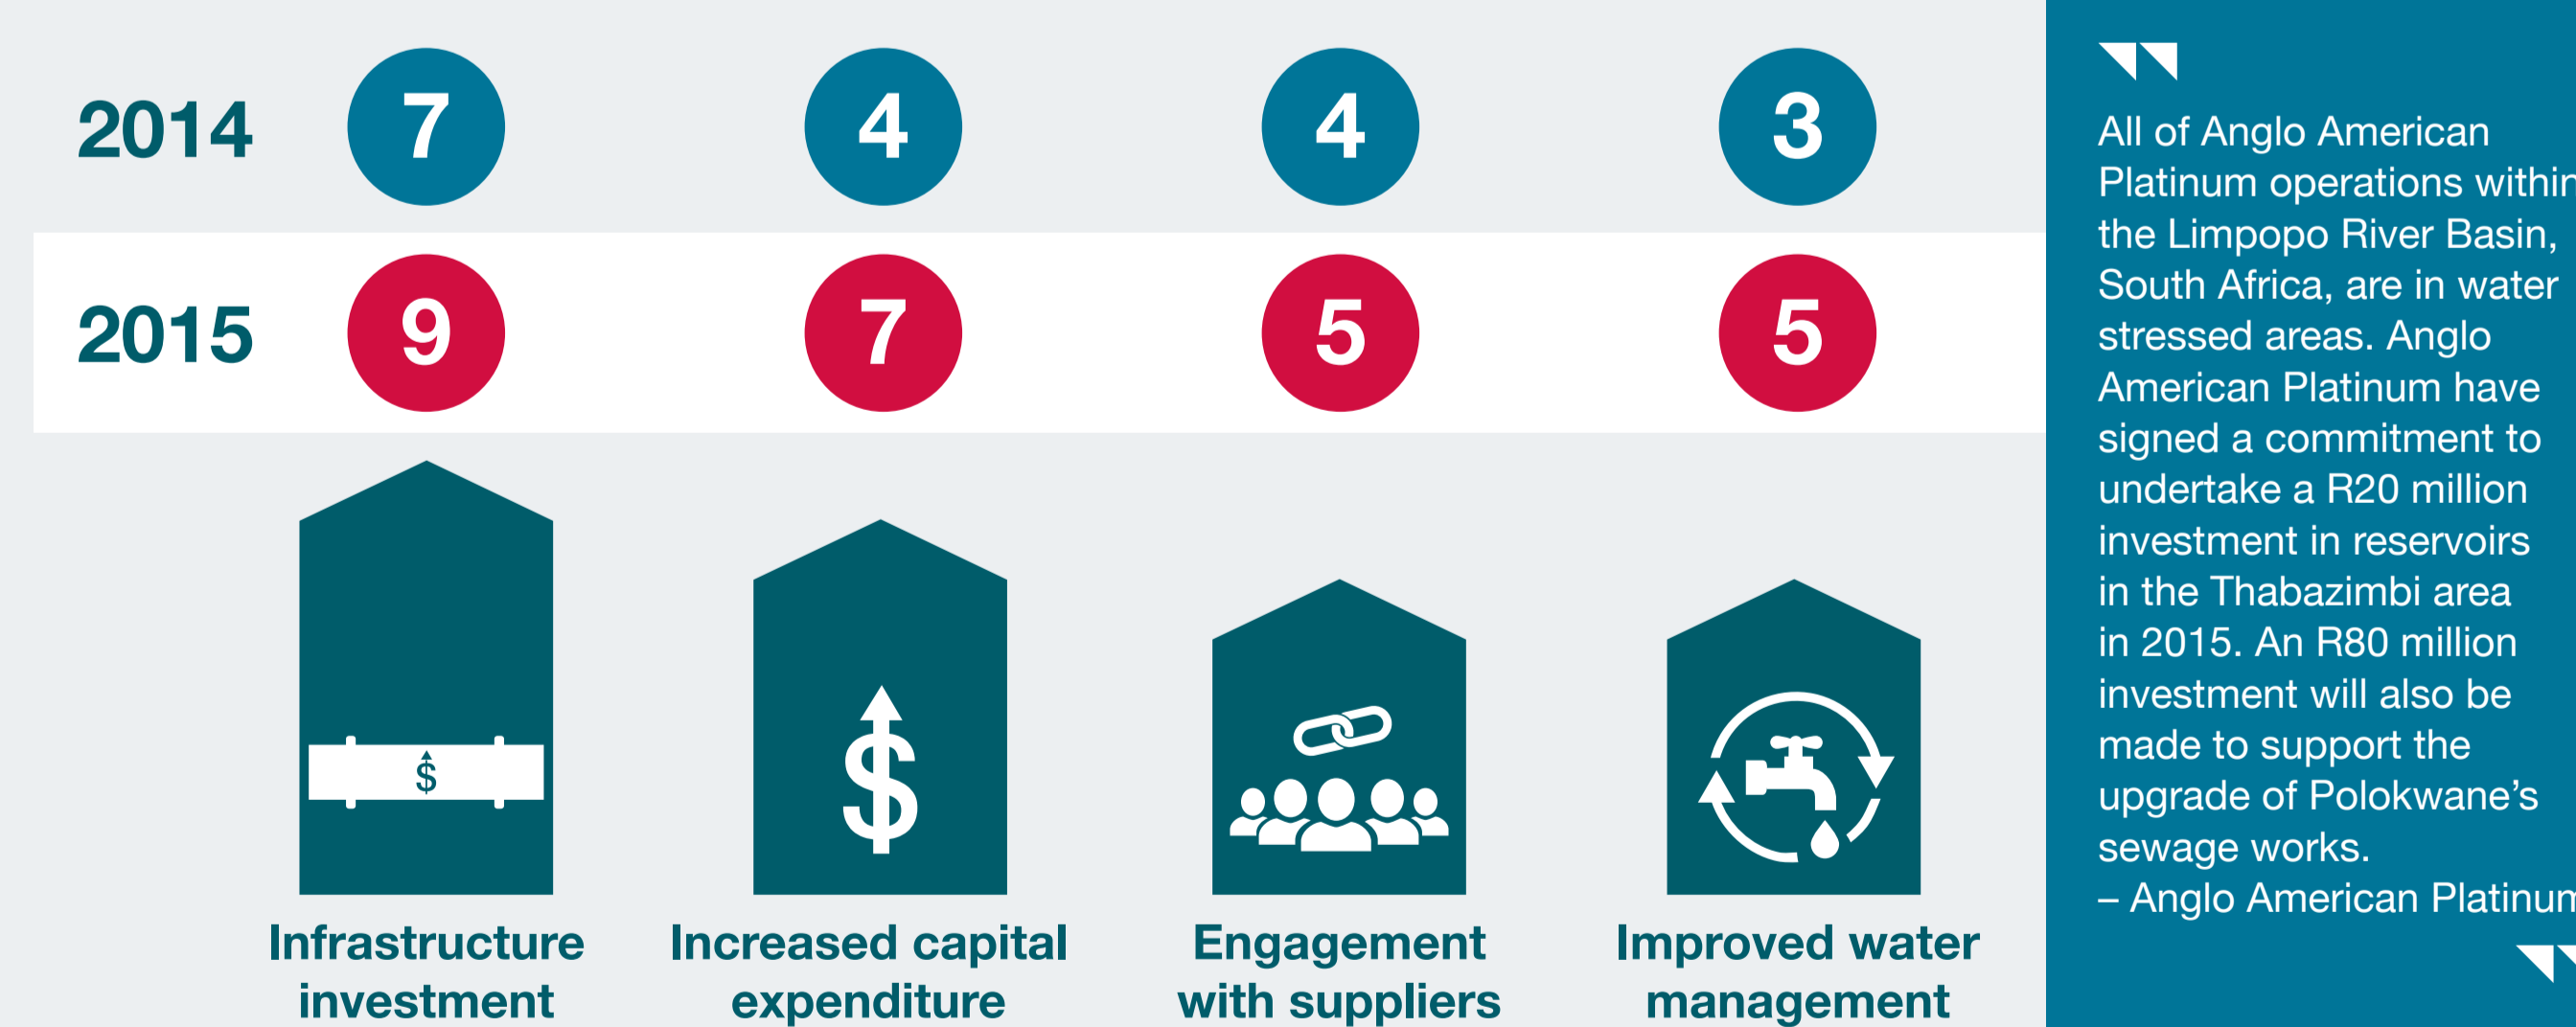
| | | | | |
|---|---|---|---|---|
| 2014 | 7 | 4 | 4 | 3 |
| 2015 | 9 | 7 | 5 | 5 |

$

Infrastructure investment

Increased capital expenditure

Engagement with suppliers

Improved water management

All of Anglo American Platinum operations within the Limpopo River Basin, South Africa, are in water stressed areas. Anglo American Platinum have signed a commitment to undertake a R20 million investment in reservoirs in the Thabazimbi area in 2015. An R80 million investment will also be made to support the upgrade of Polokwane's sewage works.
– Anglo American Platinum